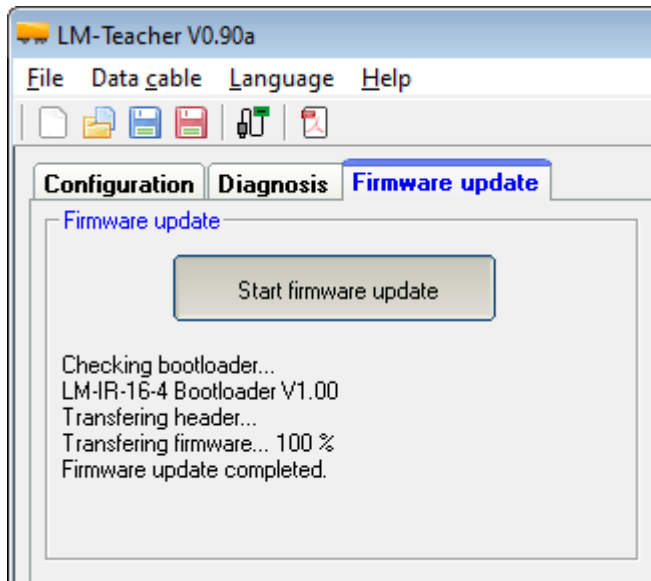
LM-Teacher V0.90a

File Data cable Language Help

Configuration Diagnosis Firmware update

Firmware update

Start firmware update

Checking bootloader...
LM-IR-16-4 Bootloader V1.00
Transfering header...
Transfering firmware... 100 %
Firmware update completed.